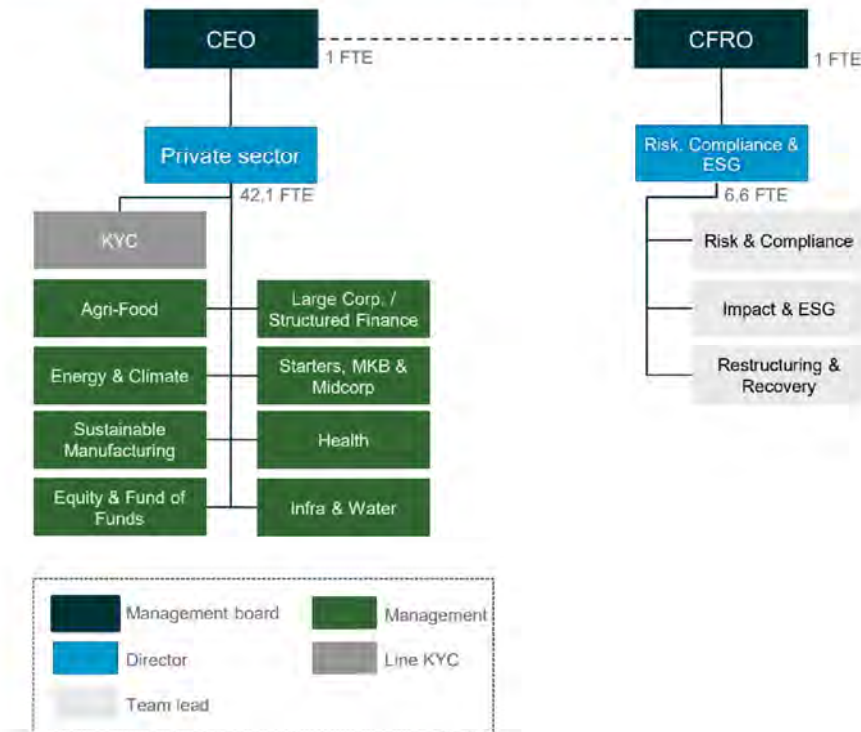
CEO
1 FTE
CFRO
1 FTE

Private sector
42,1 FTE

Risk, Compliance & ESG
6,6 FTE

KYC

Agri-Food
Large Corp. / Structured Finance
Energy & Climate
Starters, MKB & Midcorp
Sustainable Manufacturing
Health
Equity & Fund of Funds
Infra & Water

Risk & Compliance
Impact & ESG
Restructuring & Recovery

Management board
Management
Director
Line KYC
Team lead